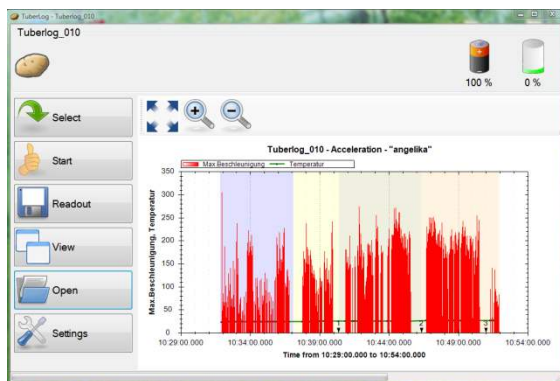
Tuberlog - Tuberlog_010

Tuberlog_010

100 %

0 %

Select

Start

Readout

View

Open

Settings

Tuberlog_010 - Acceleration - "angelika"

Max.Beschleunigung
Temperatur

350
300
250
200
150
100
50
0

Max.Beschleunigung, Temperatur

10:29:00.000
10:34:00.000
10:39:00.000
10:44:00.000
10:49:00.000
10:54:00.000

Time from 10:29:00.000 to 10:54:00.000